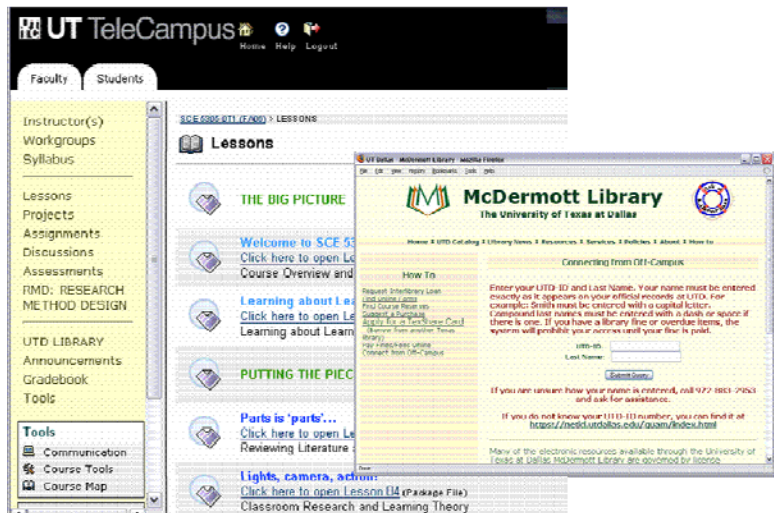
UT TeleCampus
Home Help Logout

Faculty Students

Instructor(s)
Workgroups
Syllabus

Lessons
Projects
Assignments
Discussions
Assessments
RMD: RESEARCH METHOD DESIGN

UTD LIBRARY
Announcements
Gradebook
Tools

Tools
Communication
Course Tools
Course Map

SCE 5305 0T1 (FA06) > LESSONS

Lessons

THE BIG PICTURE

Welcome to SCE 53
Click here to open Le
Course Overview and

Learning about Lea
Click here to open Le
Learning about Learn

PUTTING THE PIEC

Parts is 'parts'...
Click here to open Le
Reviewing Literature

Lights, camera, action!
Click here to open Lesson 04 (Package File)
Classroom Research and Learning Theory

UT Dallas McDermott Library Mozilla Firefox
File Edit View History Bookmarks Tools Help

McDermott Library
The University of Texas at Dallas

Home | UTD Catalog | Library News | Resources | Services | Policies | About | How to

How To
Request Interlibrary Loan
Find Online Forms
Find Course Reserves
Suggest a Purchase
Apply for a TexShare Card
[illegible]
Pay Fines/Fees Online
Connect from Off-Campus

Connecting from Off-Campus

Enter your UTD-ID and Last Name. Your name must be entered exactly as it appears on your official records at UTD. For example: Smith must be entered with a capital letter. Compound last names must be entered with a dash or space if there is one. If you have a library fine or overdue items, the system will prohibit your access until your fine is paid.

UTD-ID:
Last Name:
Submit Query

If you are unsure how your name is entered, call 972-883-2953 and ask for assistance.

If you do not know your UTD-ID number, you can find it at https://netid.utdallas.edu/guam/index.html

Many of the electronic resources available through the University of Texas at Dallas McDermott Library are governed by license